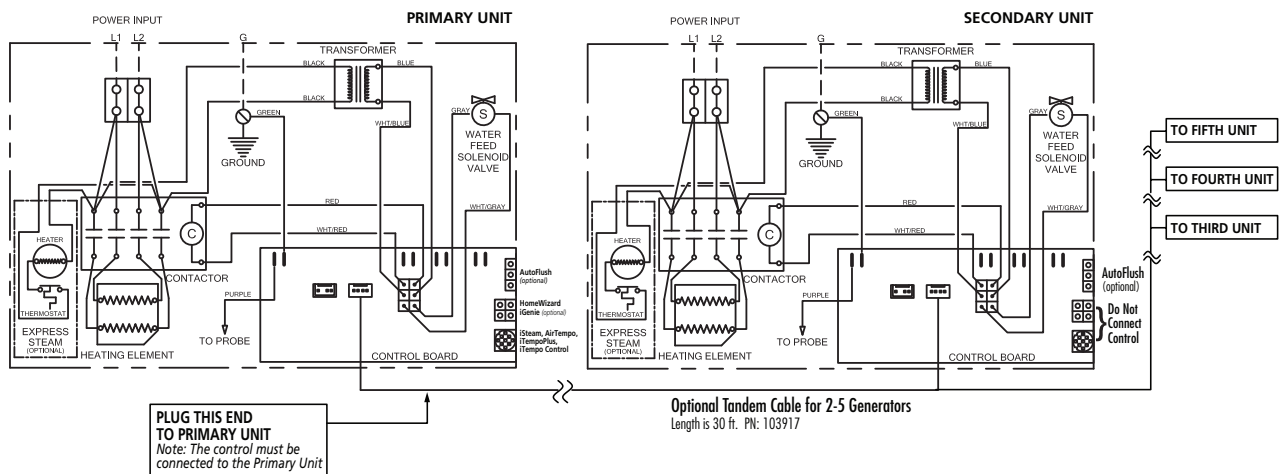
POWER INPUT

PRIMARY UNIT

L1 L2

G

TRANSFORMER

BLACK

BLUE

BLACK

GREEN

GRAY

S

WATER FEED SOLENOID VALVE

GROUND

WHT/BLUE

RED

WHT/GRAY

HEATER

C

WHT/RED

THERMOSTAT

CONTACTOR

EXPRESS STEAM (OPTIONAL)

HEATING ELEMENT

PURPLE

TO PROBE

CONTROL BOARD

AutoFlush (optional)

HomeWizard iGenie (optional)

iSteam, AirTempo, iTempoPlus, iTempo Control

POWER INPUT

SECONDARY UNIT

L1 L2

G

TRANSFORMER

BLACK

BLUE

BLACK

GREEN

GRAY

S

WATER FEED SOLENOID VALVE

GROUND

WHT/BLUE

RED

WHT/GRAY

HEATER

C

WHT/RED

THERMOSTAT

CONTACTOR

EXPRESS STEAM (OPTIONAL)

HEATING ELEMENT

PURPLE

TO PROBE

CONTROL BOARD

AutoFlush (optional)

Do Not Connect Control

TO FIFTH UNIT

TO FOURTH UNIT

TO THIRD UNIT

PLUG THIS END TO PRIMARY UNIT
Note: The control must be connected to the Primary Unit

Optional Tandem Cable for 2-5 Generators
Length is 30 ft. PN: 103917